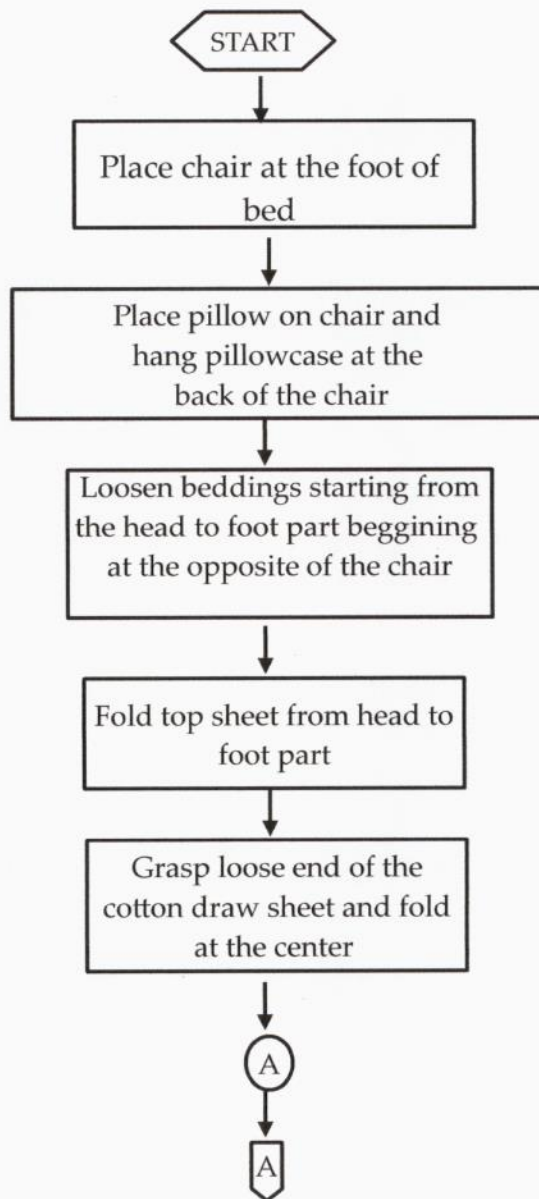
START

Place chair at the foot of bed

Place pillow on chair and hang pillowcase at the back of the chair

Loosen beddings starting from the head to foot part beggining at the opposite of the chair

Fold top sheet from head to foot part

Grasp loose end of the cotton draw sheet and fold at the center

A

A